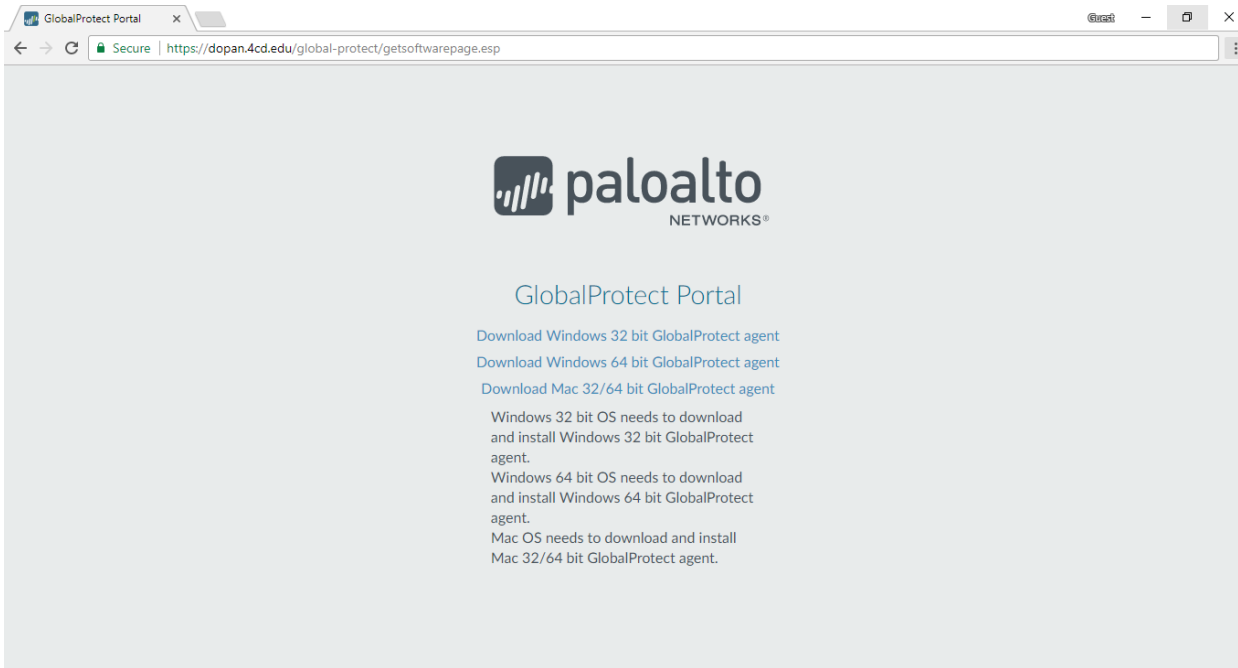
GlobalProtect Portal ×

Guest

Secure | https://dopan.4cd.edu/global-protect/getsoftwarepage.esp

paloalto NETWORKS®

GlobalProtect Portal

Download Windows 32 bit GlobalProtect agent

Download Windows 64 bit GlobalProtect agent

Download Mac 32/64 bit GlobalProtect agent

Windows 32 bit OS needs to download and install Windows 32 bit GlobalProtect agent.
Windows 64 bit OS needs to download and install Windows 64 bit GlobalProtect agent.
Mac OS needs to download and install Mac 32/64 bit GlobalProtect agent.